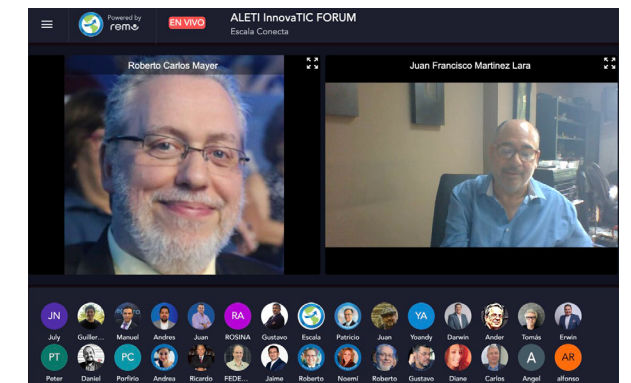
Powered by remo

EN VIVO

ALETI InnovaTIC FORUM
Escala Conecta

Roberto Carlos Mayer

Juan Francisco Martinez Lara

JN
July
Guiller...
Manuel
Andres
Juan
RA
ROSINA
Gustavo
Escala
Patricio
Juan
YA
Yoandy
Darwin
Ander
Tomás
Erwin

PT
Peter
Daniel
PC
Porfirio
Andrea
Ricardo
FEDE...
Jaime
Roberto
Noemí
Roberto
Gustavo
Diane
Carlos
A
Angel
AR
alfonso